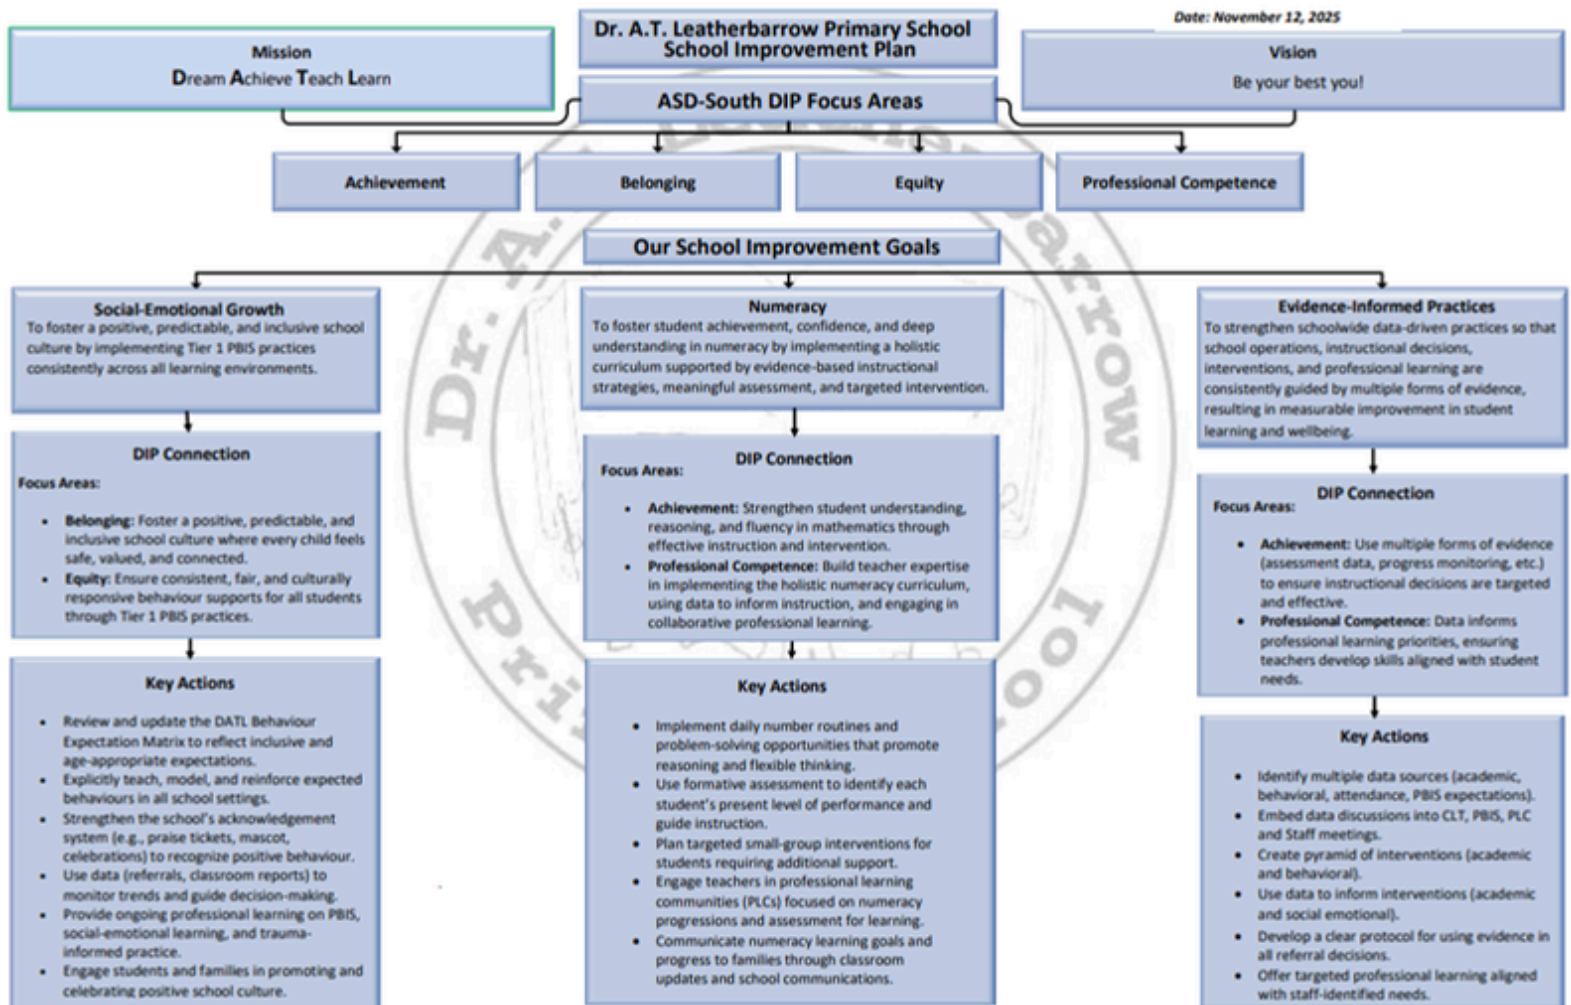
Mission
Dream Achieve Teach Learn

Dr. A.T. Leatherbarrow Primary School
School Improvement Plan

Date: November 12, 2025

Vision
Be your best you!

ASD-South DIP Focus Areas

Achievement

Belonging

Equity

Professional Competence

Our School Improvement Goals

Social-Emotional Growth
To foster a positive, predictable, and inclusive school culture by implementing Tier 1 PBIS practices consistently across all learning environments.

DIP Connection
Focus Areas:
- Belonging: Foster a positive, predictable, and inclusive school culture where every child feels safe, valued, and connected.
- Equity: Ensure consistent, fair, and culturally responsive behaviour supports for all students through Tier 1 PBIS practices.

Key Actions
- Review and update the DATL Behaviour Expectation Matrix to reflect inclusive and age-appropriate expectations.
- Explicitly teach, model, and reinforce expected behaviours in all school settings.
- Strengthen the school's acknowledgement system (e.g., praise tickets, mascot, celebrations) to recognize positive behaviour.
- Use data (referrals, classroom reports) to monitor trends and guide decision-making.
- Provide ongoing professional learning on PBIS, social-emotional learning, and trauma-informed practice.
- Engage students and families in promoting and celebrating positive school culture.

Numeracy
To foster student achievement, confidence, and deep understanding in numeracy by implementing a holistic curriculum supported by evidence-based instructional strategies, meaningful assessment, and targeted intervention.

DIP Connection
Focus Areas:
- Achievement: Strengthen student understanding, reasoning, and fluency in mathematics through effective instruction and intervention.
- Professional Competence: Build teacher expertise in implementing the holistic numeracy curriculum, using data to inform instruction, and engaging in collaborative professional learning.

Key Actions
- Implement daily number routines and problem-solving opportunities that promote reasoning and flexible thinking.
- Use formative assessment to identify each student's present level of performance and guide instruction.
- Plan targeted small-group interventions for students requiring additional support.
- Engage teachers in professional learning communities (PLCs) focused on numeracy progressions and assessment for learning.
- Communicate numeracy learning goals and progress to families through classroom updates and school communications.

Evidence-Informed Practices
To strengthen schoolwide data-driven practices so that school operations, instructional decisions, interventions, and professional learning are consistently guided by multiple forms of evidence, resulting in measurable improvement in student learning and wellbeing.

DIP Connection
Focus Areas:
- Achievement: Use multiple forms of evidence (assessment data, progress monitoring, etc.) to ensure instructional decisions are targeted and effective.
- Professional Competence: Data informs professional learning priorities, ensuring teachers develop skills aligned with student needs.

Key Actions
- Identify multiple data sources (academic, behavioral, attendance, PBIS expectations).
- Embed data discussions into CLT, PBIS, PLC and Staff meetings.
- Create pyramid of interventions (academic and behavioral).
- Use data to inform interventions (academic and social emotional).
- Develop a clear protocol for using evidence in all referral decisions.
- Offer targeted professional learning aligned with staff-identified needs.

Dr. A.T. Leatherbarrow Primary School